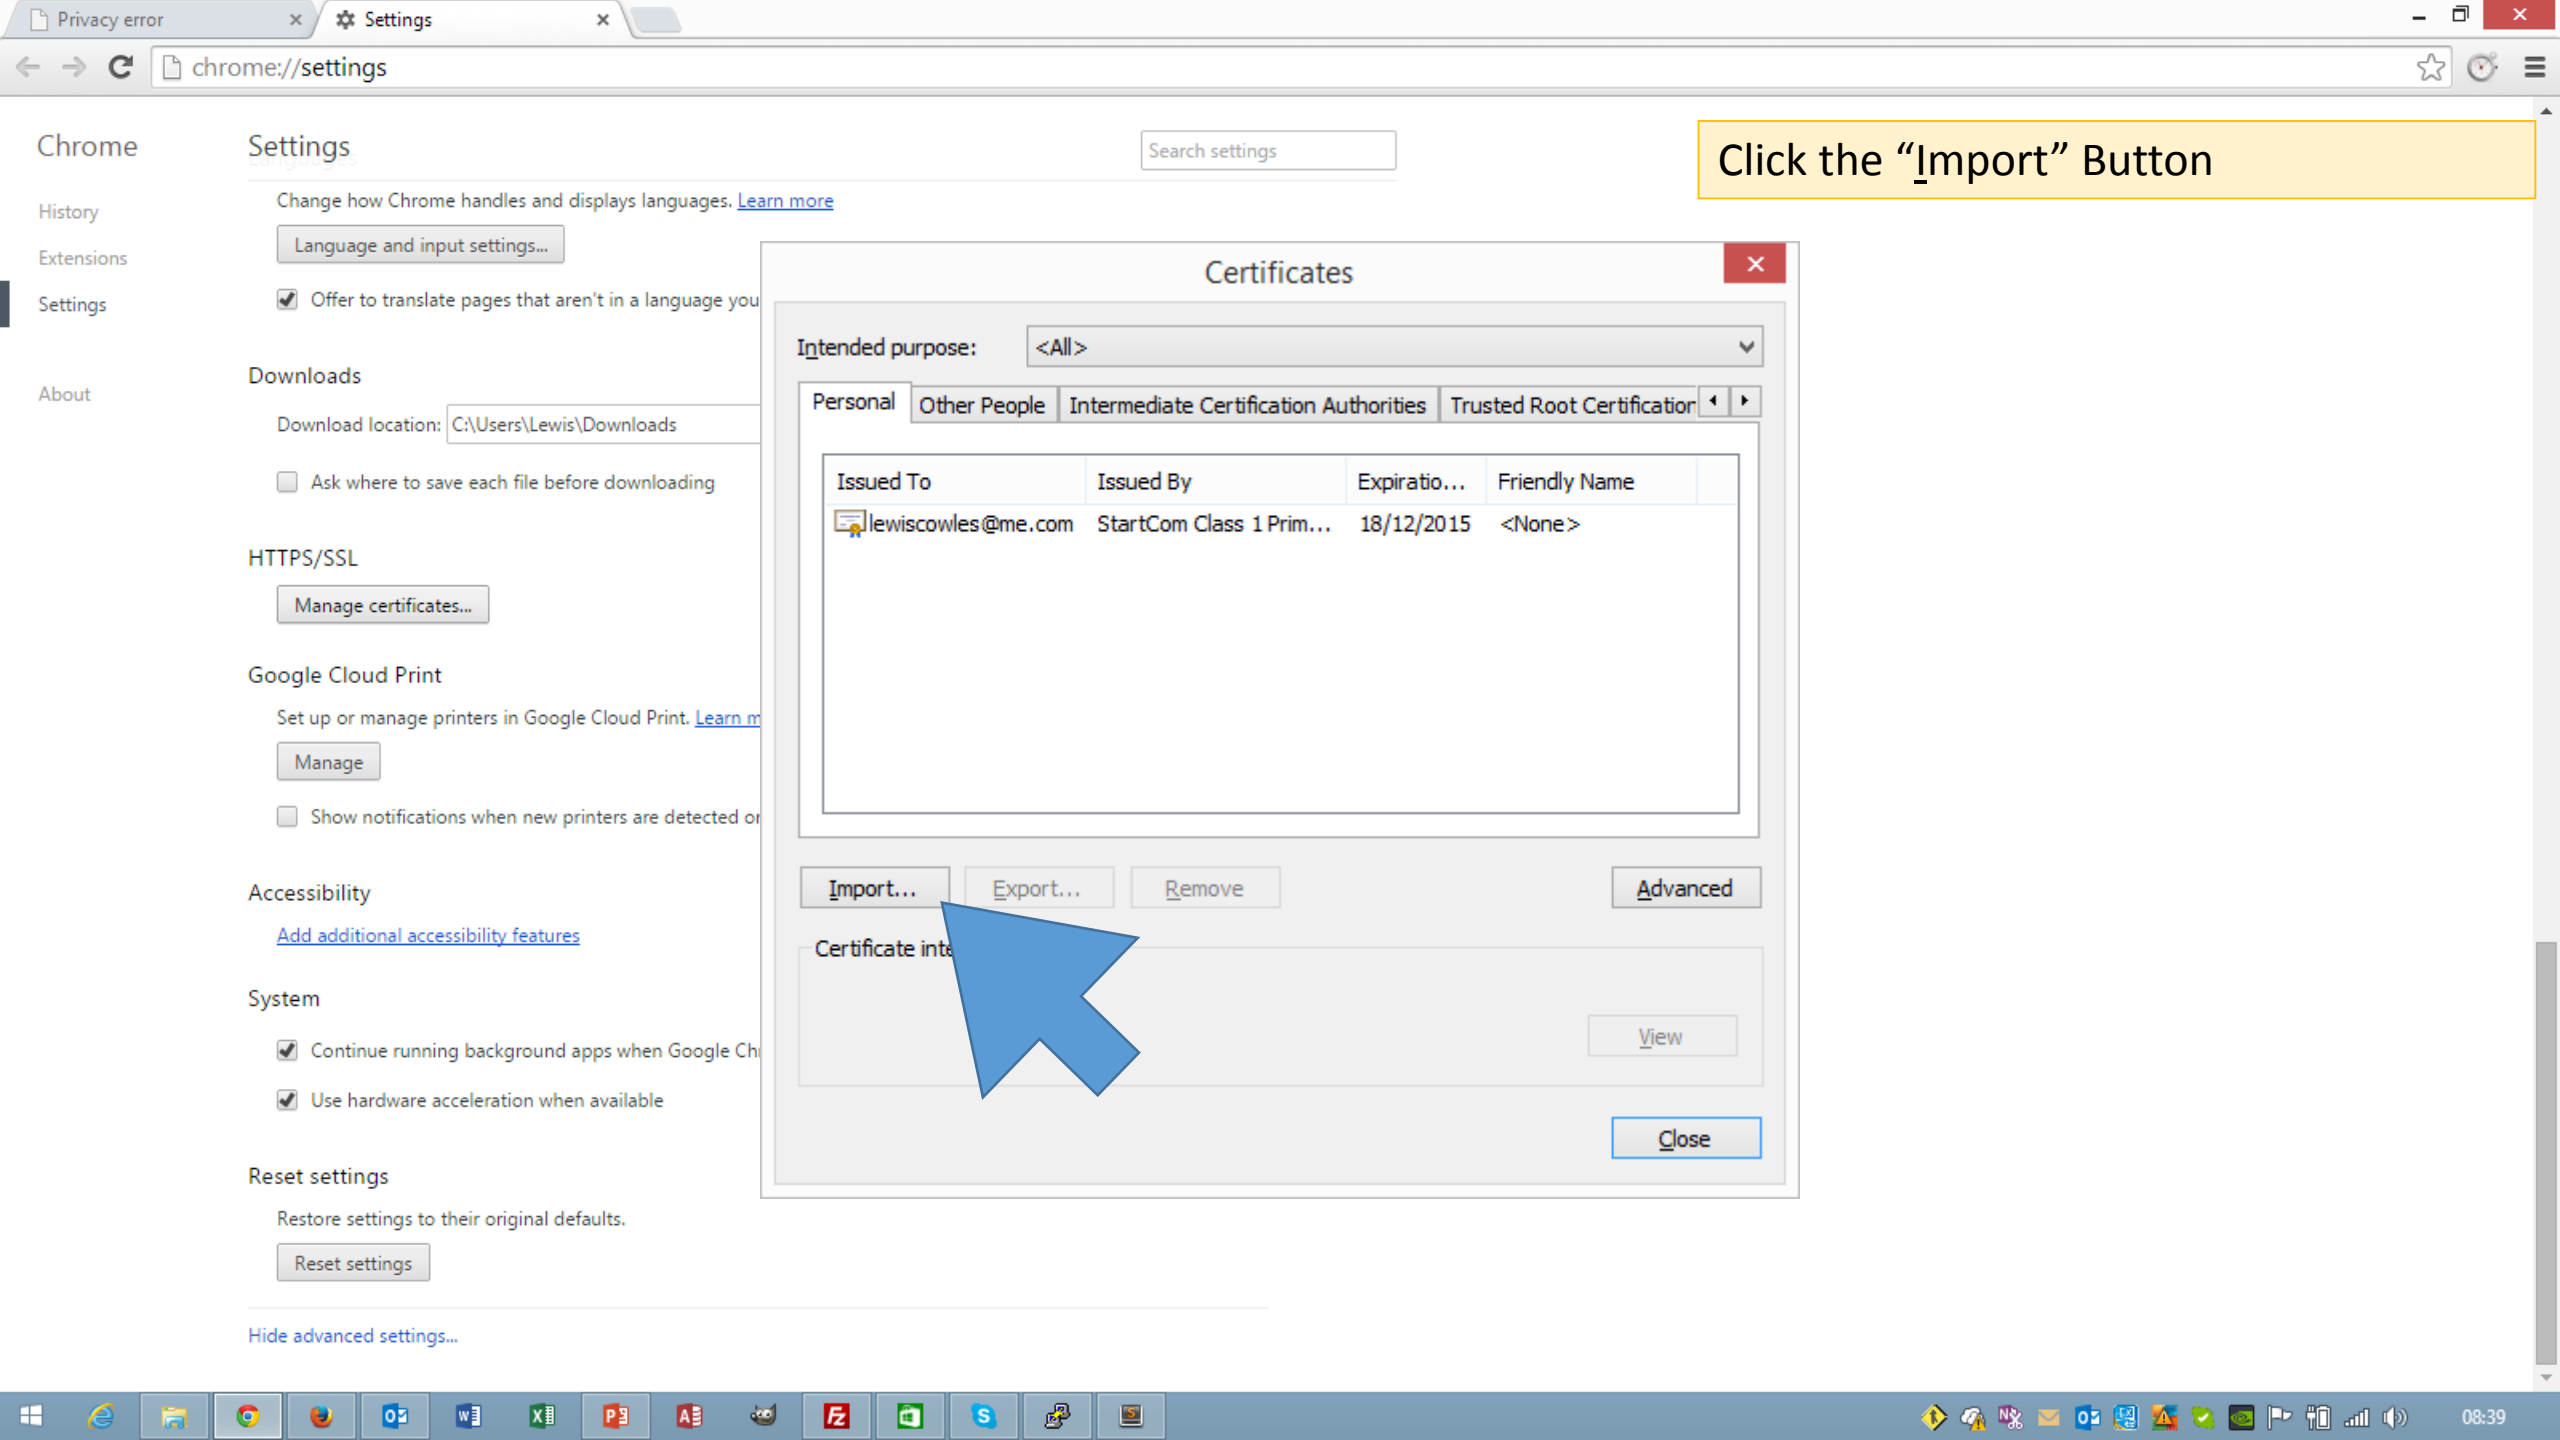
Privacy error
Settings
chrome://settings

Click the “Import” Button

Chrome
History
Extensions
Settings
About

Settings
Search settings

Change how Chrome handles and displays languages. Learn more
Language and input settings...
Offer to translate pages that aren't in a language you

Downloads
Download location: C:\Users\Lewis\Downloads
Ask where to save each file before downloading

HTTPS/SSL
Manage certificates...

Google Cloud Print
Set up or manage printers in Google Cloud Print. Learn m
Manage
Show notifications when new printers are detected o

Accessibility
Add additional accessibility features

System
Continue running background apps when Google Ch
Use hardware acceleration when available

Reset settings
Restore settings to their original defaults.
Reset settings

Hide advanced settings...

Certificates
Intended purpose: <All>
Personal | Other People | Intermediate Certification Authorities | Trusted Root Certification

| Issued To | Issued By | Expiratio... | Friendly Name |
|---|---|---|---|
| lewiscowles@me.com | StartCom Class 1 Prim... | 18/12/2015 | <None> |

Import... Export... Remove Advanced
Certificate inte
View
Close

08:39